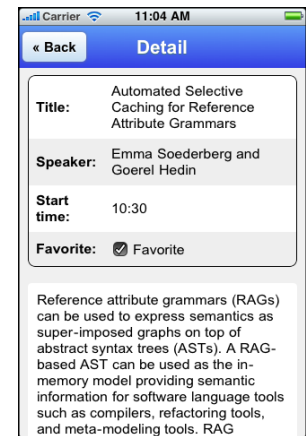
Carrier 11:04 AM

« Back

Detail

| | |
|---|---|
| Title: | Automated Selective Caching for Reference Attribute Grammars |
| Speaker: | Emma Soederberg and Goerel Hedin |
| Start time: | 10:30 |
| Favorite: | Favorite |

Reference attribute grammars (RAGs) can be used to express semantics as super-imposed graphs on top of abstract syntax trees (ASTs). A RAG-based AST can be used as the in-memory model providing semantic information for software language tools such as compilers, refactoring tools, and meta-modeling tools. RAG